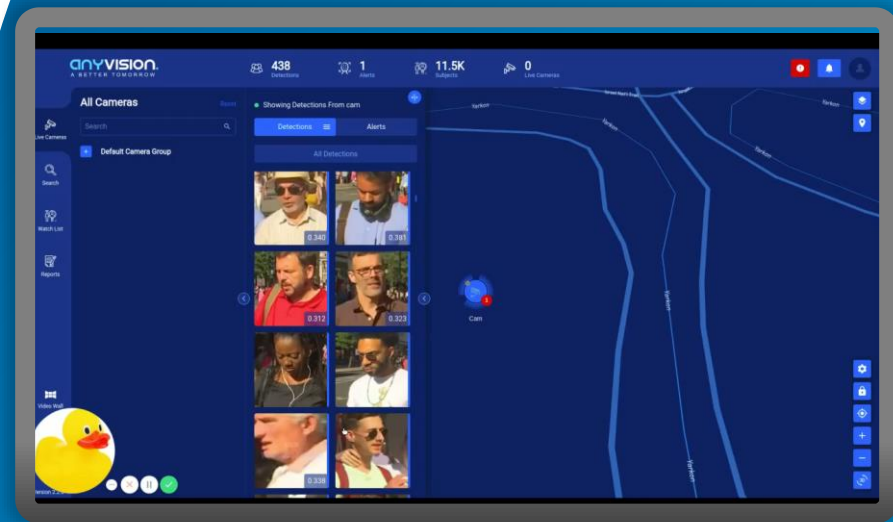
ANYVISION
A BETTER TOMORROW

438
Detections

1
Alerts

11.5K
Subjects

0
Live Cameras

Live Cameras

Search

Watch List

Reports

Video Wall

All Cameras

Reset

Search

Default Camera Group

Showing Detections From cam

Detections

Alerts

All Detections

0.340

0.391

0.312

0.323

0.338

Cam

Yarkon

Yarkon

Yarkon

Yarkon

Yarkon

Yarkon

Version 2.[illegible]